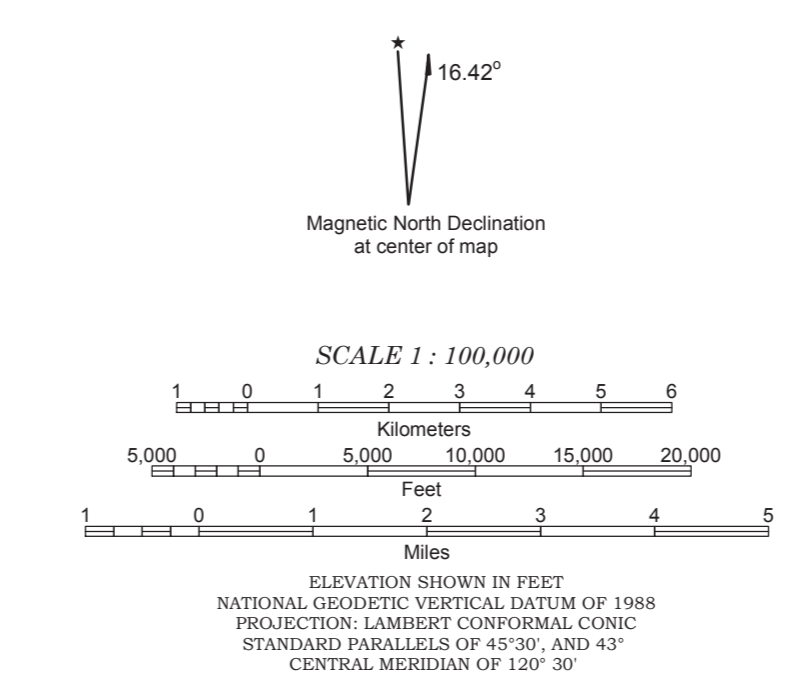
★

16.42°

Magnetic North Declination
at center of map

SCALE 1 : 100,000

1 0 1 2 3 4 5 6
Kilometers

5,000 0 5,000 10,000 15,000 20,000
Feet

1 0 1 2 3 4 5
Miles

ELEVATION SHOWN IN FEET
NATIONAL GEODETIC VERTICAL DATUM OF 1988
PROJECTION: LAMBERT CONFORMAL CONIC
STANDARD PARALLELS OF 45°30', AND 43°
CENTRAL MERIDIAN OF 120° 30'